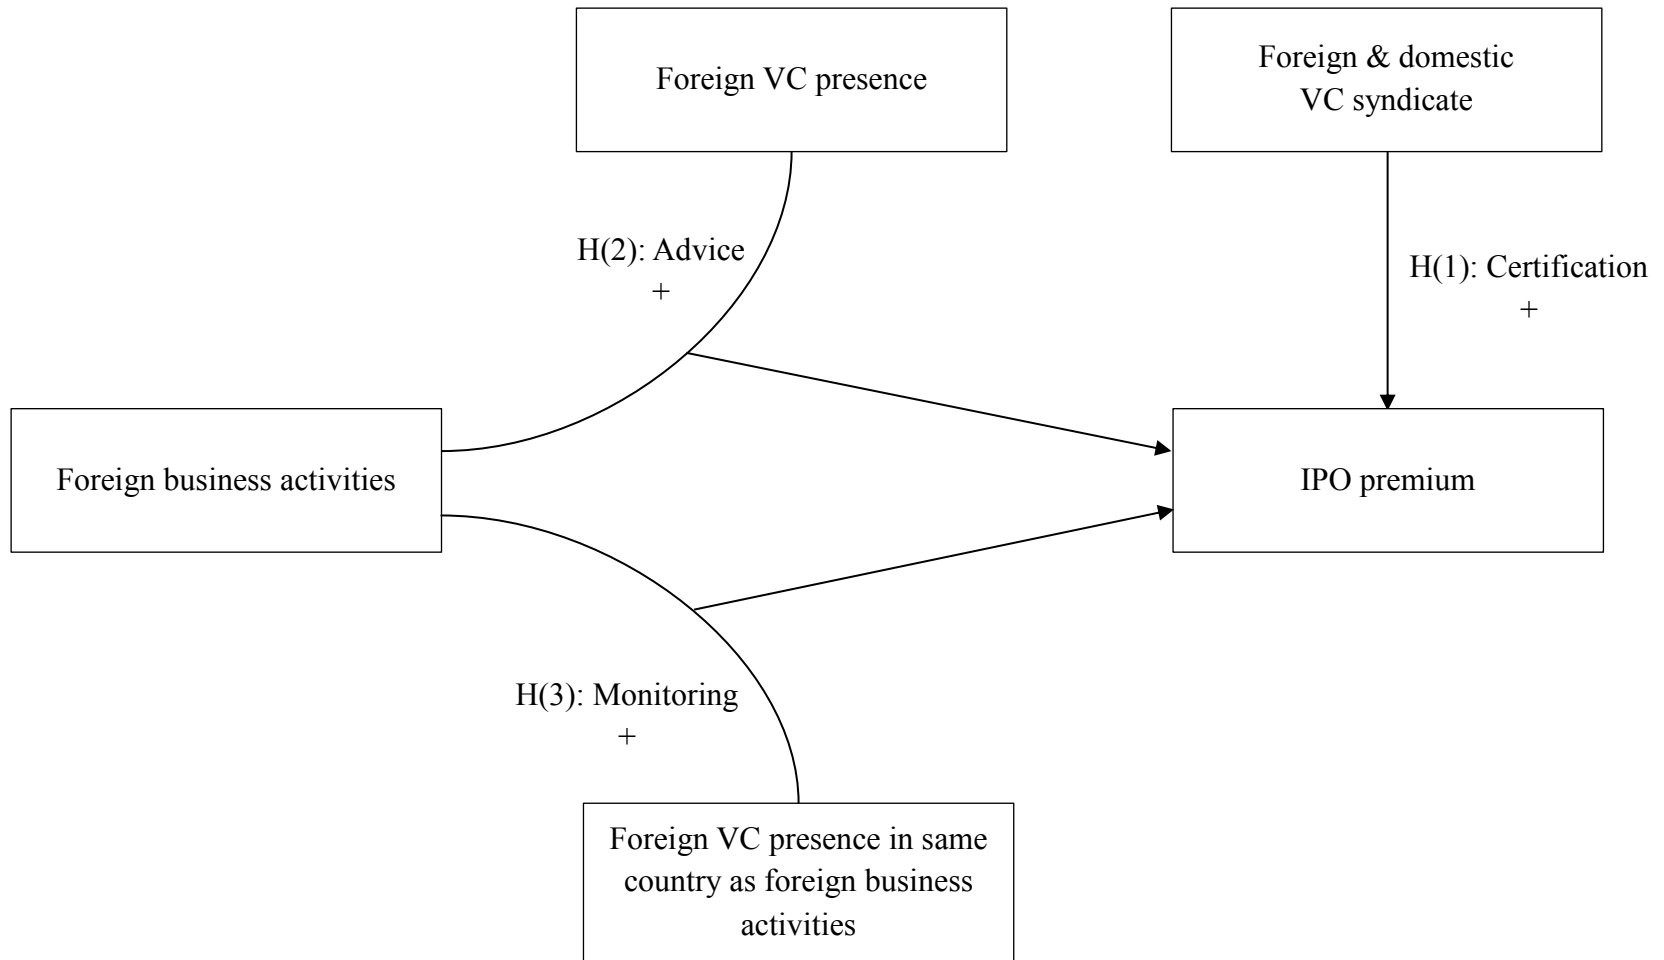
Foreign VC presence

Foreign & domestic VC syndicate

H(2): Advice
+

H(1): Certification
+

Foreign business activities

IPO premium

H(3): Monitoring
+

Foreign VC presence in same country as foreign business activities